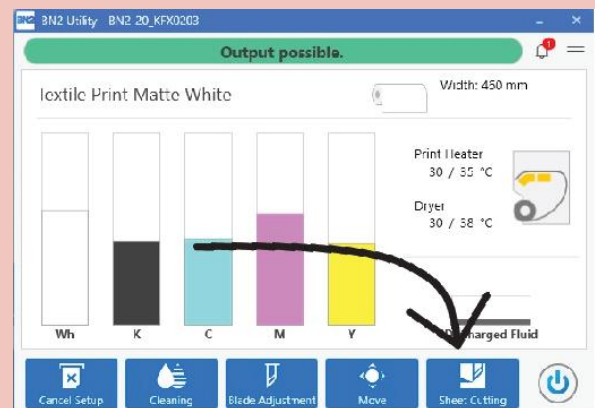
BN2 Utility BN2 20_KFX0203

Output possible.

1

Textile Print Matte White

Width: 450 mm

Print Heater
30 / 35 °C

Dryer
30 / 38 °C

Wh K C M Y

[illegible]harged Fluid

Cancel Setup
Cleaning
Blade Adjustment
Move
Sheet Cutting